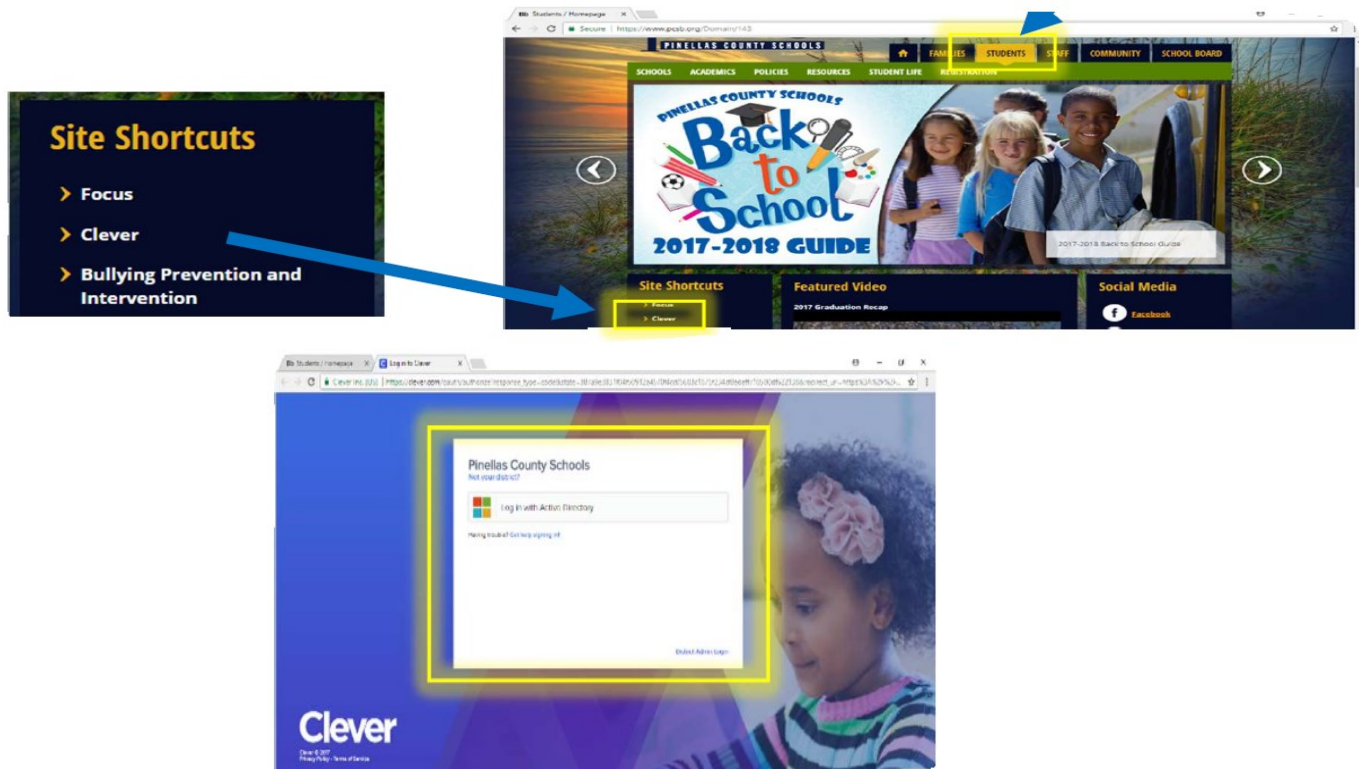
Site Shortcuts

Focus

Clever

Bullying Prevention and Intervention

Students / Homepage

Secure | https://www.pcsb.org/Domain/143

PINELLAS COUNTY SCHOOLS

FAMILIES STUDENTS STAFF COMMUNITY SCHOOL BOARD

SCHOOLS ACADEMICS POLICIES RESOURCES STUDENT LIFE REGISTRATION

PINELLAS COUNTY SCHOOLS Back to School 2017-2018 GUIDE

2017-2018 Back to School Guide

Site Shortcuts

Focus

Clever

Featured Video

2017 Graduation Recap

Social Media

Facebook

Students / Homepage

Log in to Clever

Clever Inc. [US] | https://clever.com/oauth/authorize?response_type=code&state=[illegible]

Pinellas County Schools

Not your district?

Log in with Active Directory

Having trouble? Get help signing in!

District Admin Login

Clever

Clever © 2017

Privacy Policy · Terms of Service